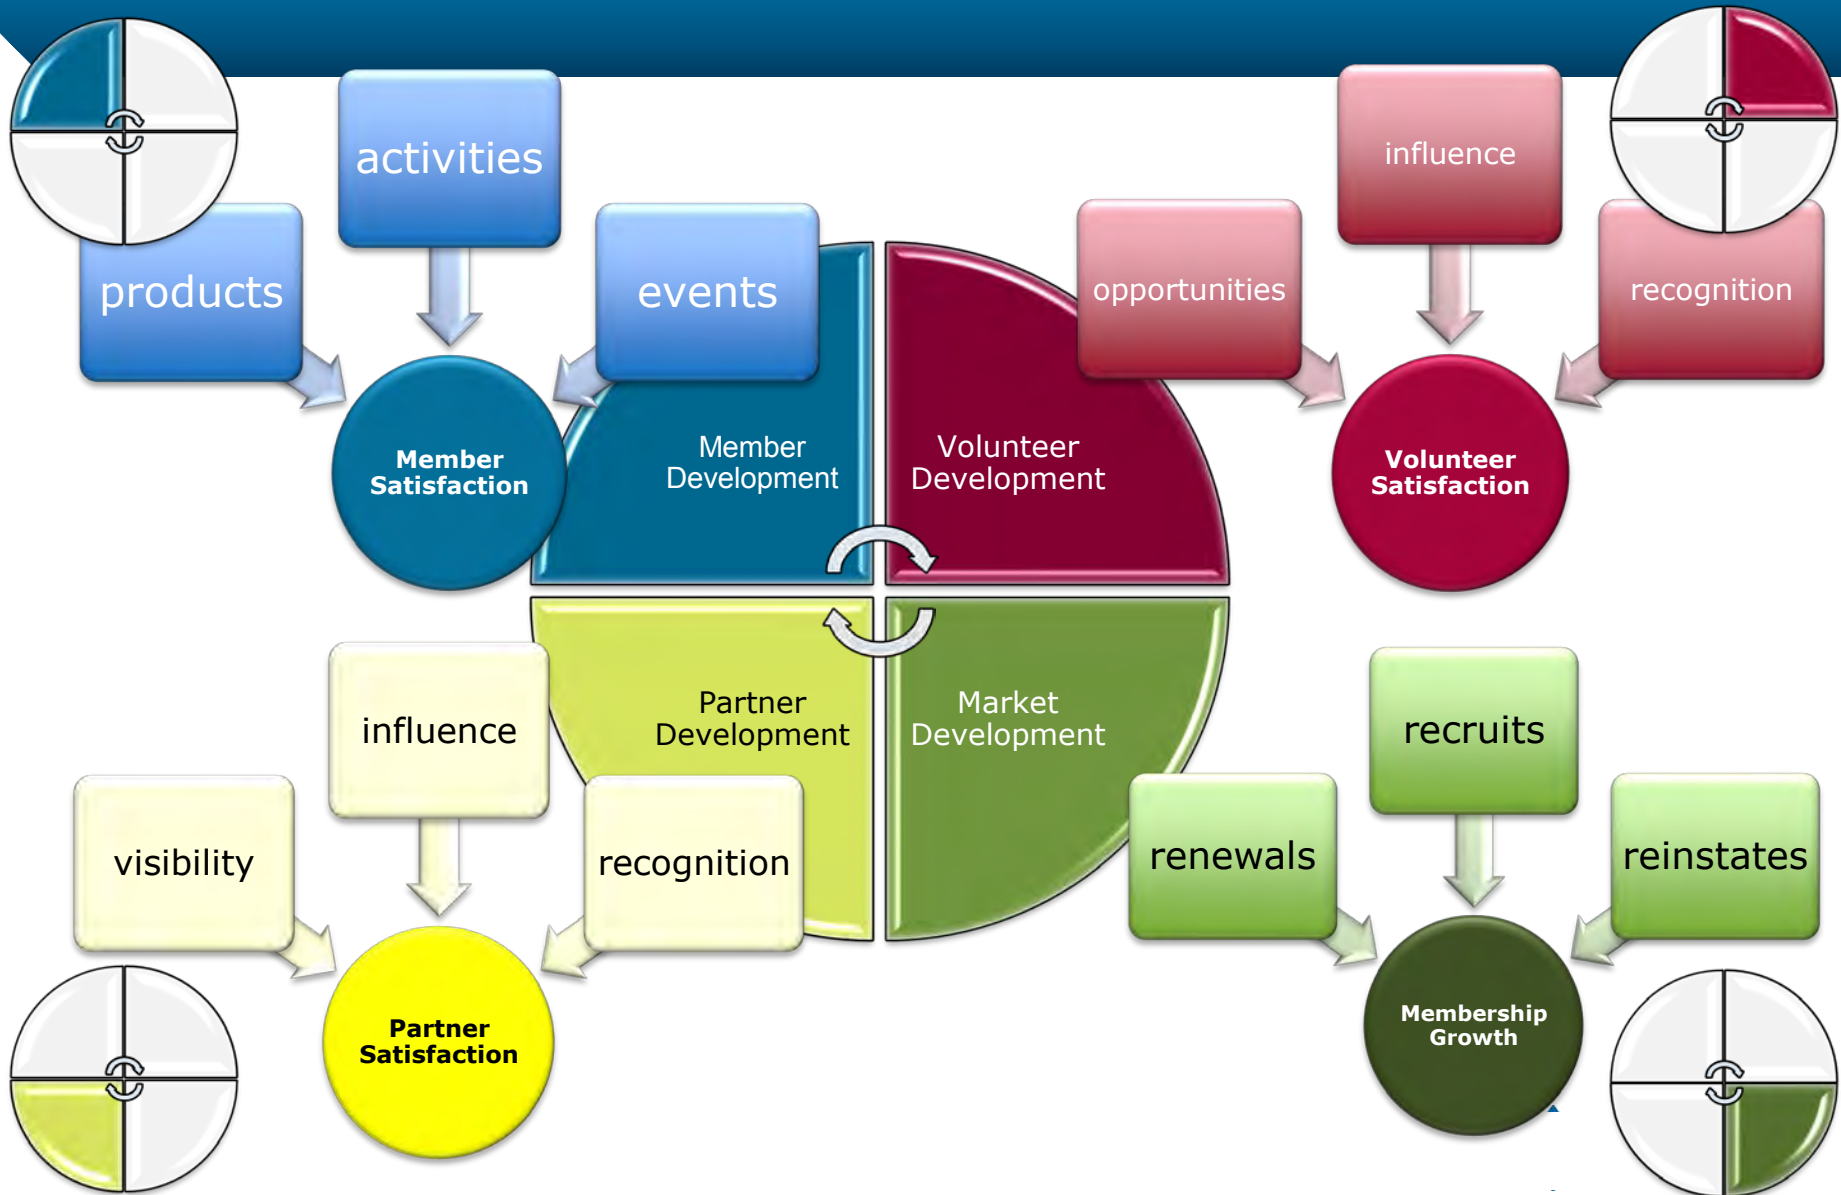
activities

products

events

Member Satisfaction

Member Development

Volunteer Development

opportunities

influence

recognition

Volunteer Satisfaction

Partner Development

Market Development

influence

visibility

recognition

Partner Satisfaction

recruits

renewals

reinstates

Membership Growth